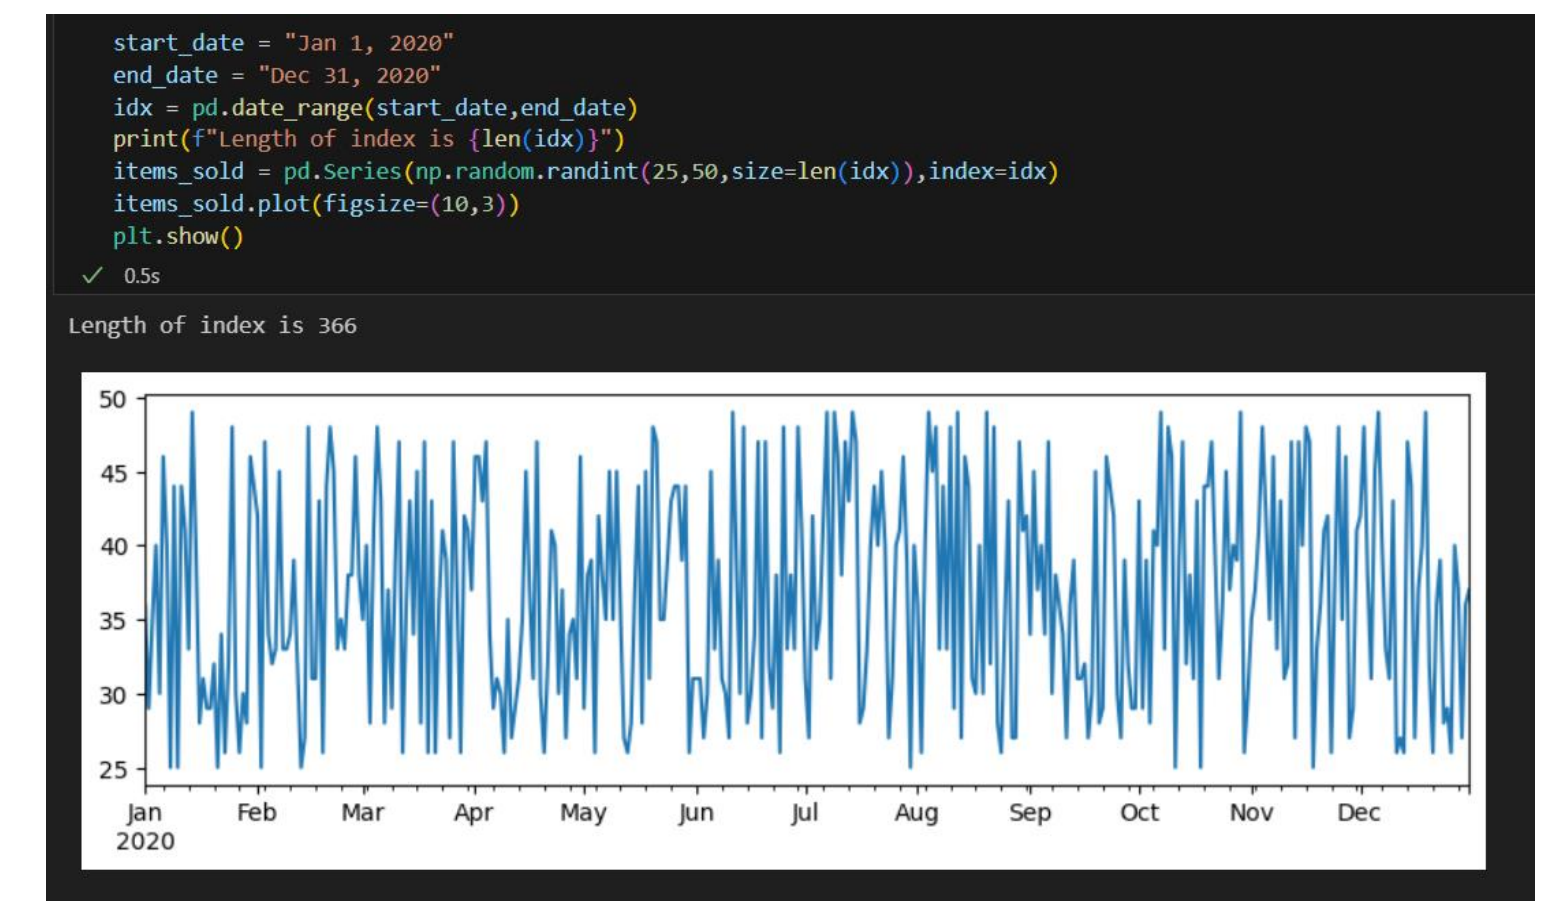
start_date = "Jan 1, 2020"
end_date = "Dec 31, 2020"
idx = pd.date_range(start_date,end_date)
print(f"Length of index is {len(idx)}")
items_sold = pd.Series(np.random.randint(25,50,size=len(idx)),index=idx)
items_sold.plot(figsize=(10,3))
plt.show()

✓ 0.5s

Length of index is 366

50
45
40
35
30
25
Jan
2020
Feb
Mar
Apr
May
Jun
Jul
Aug
Sep
Oct
Nov
Dec